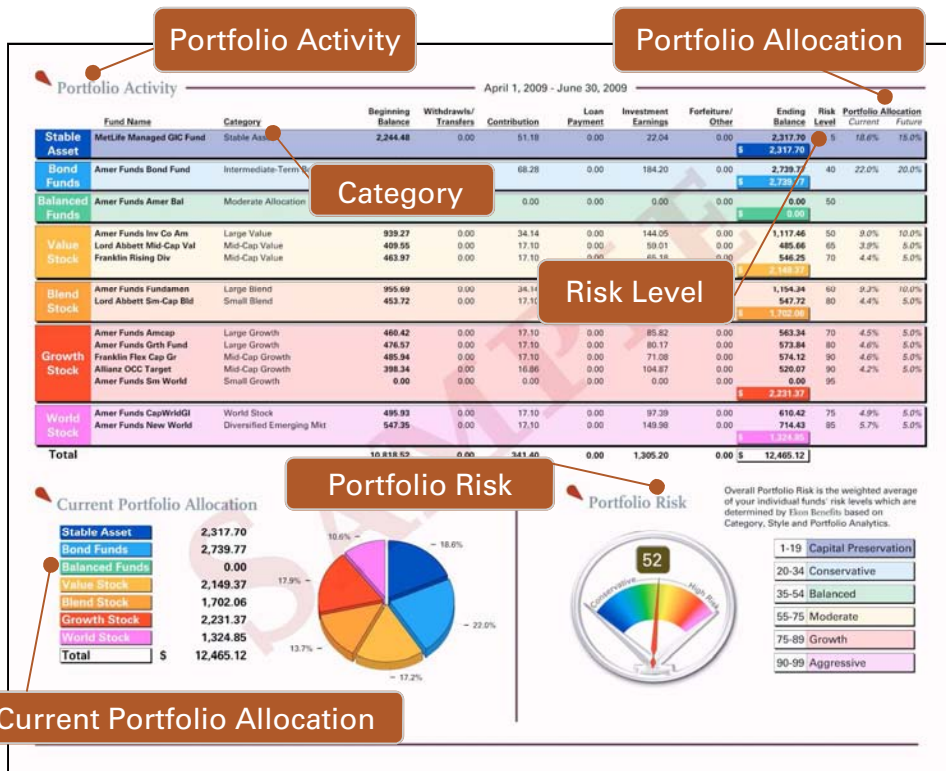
Portfolio Activity

Portfolio Allocation

Portfolio Activity

April 1, 2009 - June 30, 2009

| | Fund Name | Category | Beginning Balance | Withdrawls/ Transfers | Contribution | Loan Payment | Investment Earnings | Forfeiture/ Other | Ending Balance | Risk Level | Portfolio Allocation Current | Future |
|---|---|---|---|---|---|---|---|---|---|---|---|---|
| Stable Asset | MetLife Managed GIC Fund | Stable Ass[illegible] | 2,244.48 | 0.00 | 51.18 | 0.00 | 22.04 | 0.00 | 2,317.70 | 5 | 18.6% | 15.0% |
| | | | | | | | | | $ 2,317.70 | | | |
| Bond Funds | Amer Funds Bond Fund | Intermediate-Term B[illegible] | | | 68.28 | 0.00 | 184.20 | 0.00 | 2,739.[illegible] | 40 | 22.0% | 20.0% |
| | | | | | | | | | $ 2,739.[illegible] | | | |
| Balanced Funds | Amer Funds Amer Bal | Moderate Allocation | | | 0.00 | 0.00 | 0.00 | 0.00 | 0.00 | 50 | | |
| | | | | | | | | | $ 0.00 | | | |
| Value Stock | Amer Funds Inv Co Am | Large Value | 939.27 | 0.00 | 34.14 | 0.00 | 144.05 | 0.00 | 1,117.46 | 50 | 9.0% | 10.0% |
| | Lord Abbett Mid-Cap Val | Mid-Cap Value | 409.55 | 0.00 | 17.10 | 0.00 | 59.01 | 0.00 | 485.66 | 65 | 3.9% | 5.0% |
| | Franklin Rising Div | Mid-Cap Value | 463.97 | 0.00 | 17.10 | 0.00 | 65.18 | 0.00 | 546.25 | 70 | 4.4% | 5.0% |
| | | | | | | | | | $ 2,149.37 | | | |
| Blend Stock | Amer Funds Fundamen | Large Blend | 955.69 | 0.00 | 34.14 | | | 0.00 | 1,154.34 | 60 | 9.3% | 10.0% |
| | Lord Abbett Sm-Cap Bld | Small Blend | 453.72 | 0.00 | 17.10 | | | 0.00 | 547.72 | 80 | 4.4% | 5.0% |
| | | | | | | | | | $ 1,702.06 | | | |
| Growth Stock | Amer Funds Amcap | Large Growth | 460.42 | 0.00 | 17.10 | 0.00 | 85.82 | 0.00 | 563.34 | 70 | 4.5% | 5.0% |
| | Amer Funds Grth Fund | Large Growth | 476.57 | 0.00 | 17.10 | 0.00 | 80.17 | 0.00 | 573.84 | 80 | 4.6% | 5.0% |
| | Franklin Flex Cap Gr | Mid-Cap Growth | 485.94 | 0.00 | 17.10 | 0.00 | 71.08 | 0.00 | 574.12 | 90 | 4.6% | 5.0% |
| | Allianz OCC Target | Mid-Cap Growth | 398.34 | 0.00 | 16.86 | 0.00 | 104.87 | 0.00 | 520.07 | 90 | 4.2% | 5.0% |
| | Amer Funds Sm World | Small Growth | 0.00 | 0.00 | 0.00 | 0.00 | 0.00 | 0.00 | 0.00 | 95 | | |
| | | | | | | | | | $ 2,231.37 | | | |
| World Stock | Amer Funds CapWrldGI | World Stock | 495.93 | 0.00 | 17.10 | 0.00 | 97.39 | 0.00 | 610.42 | 75 | 4.9% | 5.0% |
| | Amer Funds New World | Diversified Emerging Mkt | 547.35 | 0.00 | 17.10 | 0.00 | 149.98 | 0.00 | 714.43 | 85 | 5.7% | 5.0% |
| | | | | | | | | | 1,324.85 | | | |
| Total | | | 10,818.52 | 0.00 | 341.40 | 0.00 | 1,305.20 | 0.00 | $ 12,465.12 | | | |

Category

Risk Level

Portfolio Risk

SAMPLE

Current Portfolio Allocation

| | | |
|---|---|---|
| Stable Asset | | 2,317.70 |
| Bond Funds | | 2,739.77 |
| Balanced Funds | | 0.00 |
| Value Stock | | 2,149.37 |
| Blend Stock | | 1,702.06 |
| Growth Stock | | 2,231.37 |
| World Stock | | 1,324.85 |
| Total | $ | 12,465.12 |

10.6% – 18.6% 17.9% – 22.0% 13.7% – 17.2%

Portfolio Risk

Overall Portfolio Risk is the weighted average of your individual funds' risk levels which are determined by Elon Benefits based on Category, Style and Portfolio Analytics.

52

Conservative High Risk

| | |
|---|---|
| 1-19 | Capital Preservation |
| 20-34 | Conservative |
| 35-54 | Balanced |
| 55-75 | Moderate |
| 75-89 | Growth |
| 90-99 | Aggressive |

Current Portfolio Allocation